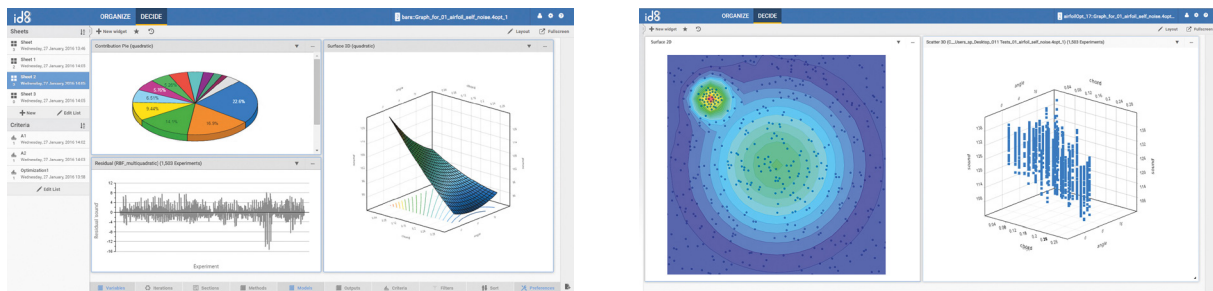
id8 ORGANIZE DECIDE bars::Graph_for_01_airfoil_self_noise.4opt_1

Sheets
Sheet
Wednesday, 27 January, 2016 13:46
Sheet 1
Wednesday, 27 January, 2016 14:05
Sheet 2
Wednesday, 27 January, 2016 14:05
Sheet 3
Wednesday, 27 January, 2016 14:05
+ New Edit List
Criteria
A1
Wednesday, 27 January, 2016 14:02
A2
Wednesday, 27 January, 2016 14:03
Optimization1
Wednesday, 27 January, 2016 13:50
Edit List

+ New widget
Layout Fullscreen
Contribution Pie (quadratic)
32.5%
19.3%
15.1%
9.49%
8.57%
5.95%
Surface 3D (quadratic)
Residual (RBF_multiquadric) (1,503 Experiments)
Residual sound
Experiment

Variables Iterations Sections Methods Models Outputs Criteria Filters Sort Preferences

id8 ORGANIZE DECIDE airfoilOpt_17::Graph_for_01_airfoil_self_noise.4opt
+ New widget
Layout Fullscreen
Surface 2D
Scatter 3D (C:_Users_sp_Desktop_011 Tests_01_airfoil_self_noise.4opt) (1,503 Experiments)
chord
angle
sound
chord
angle